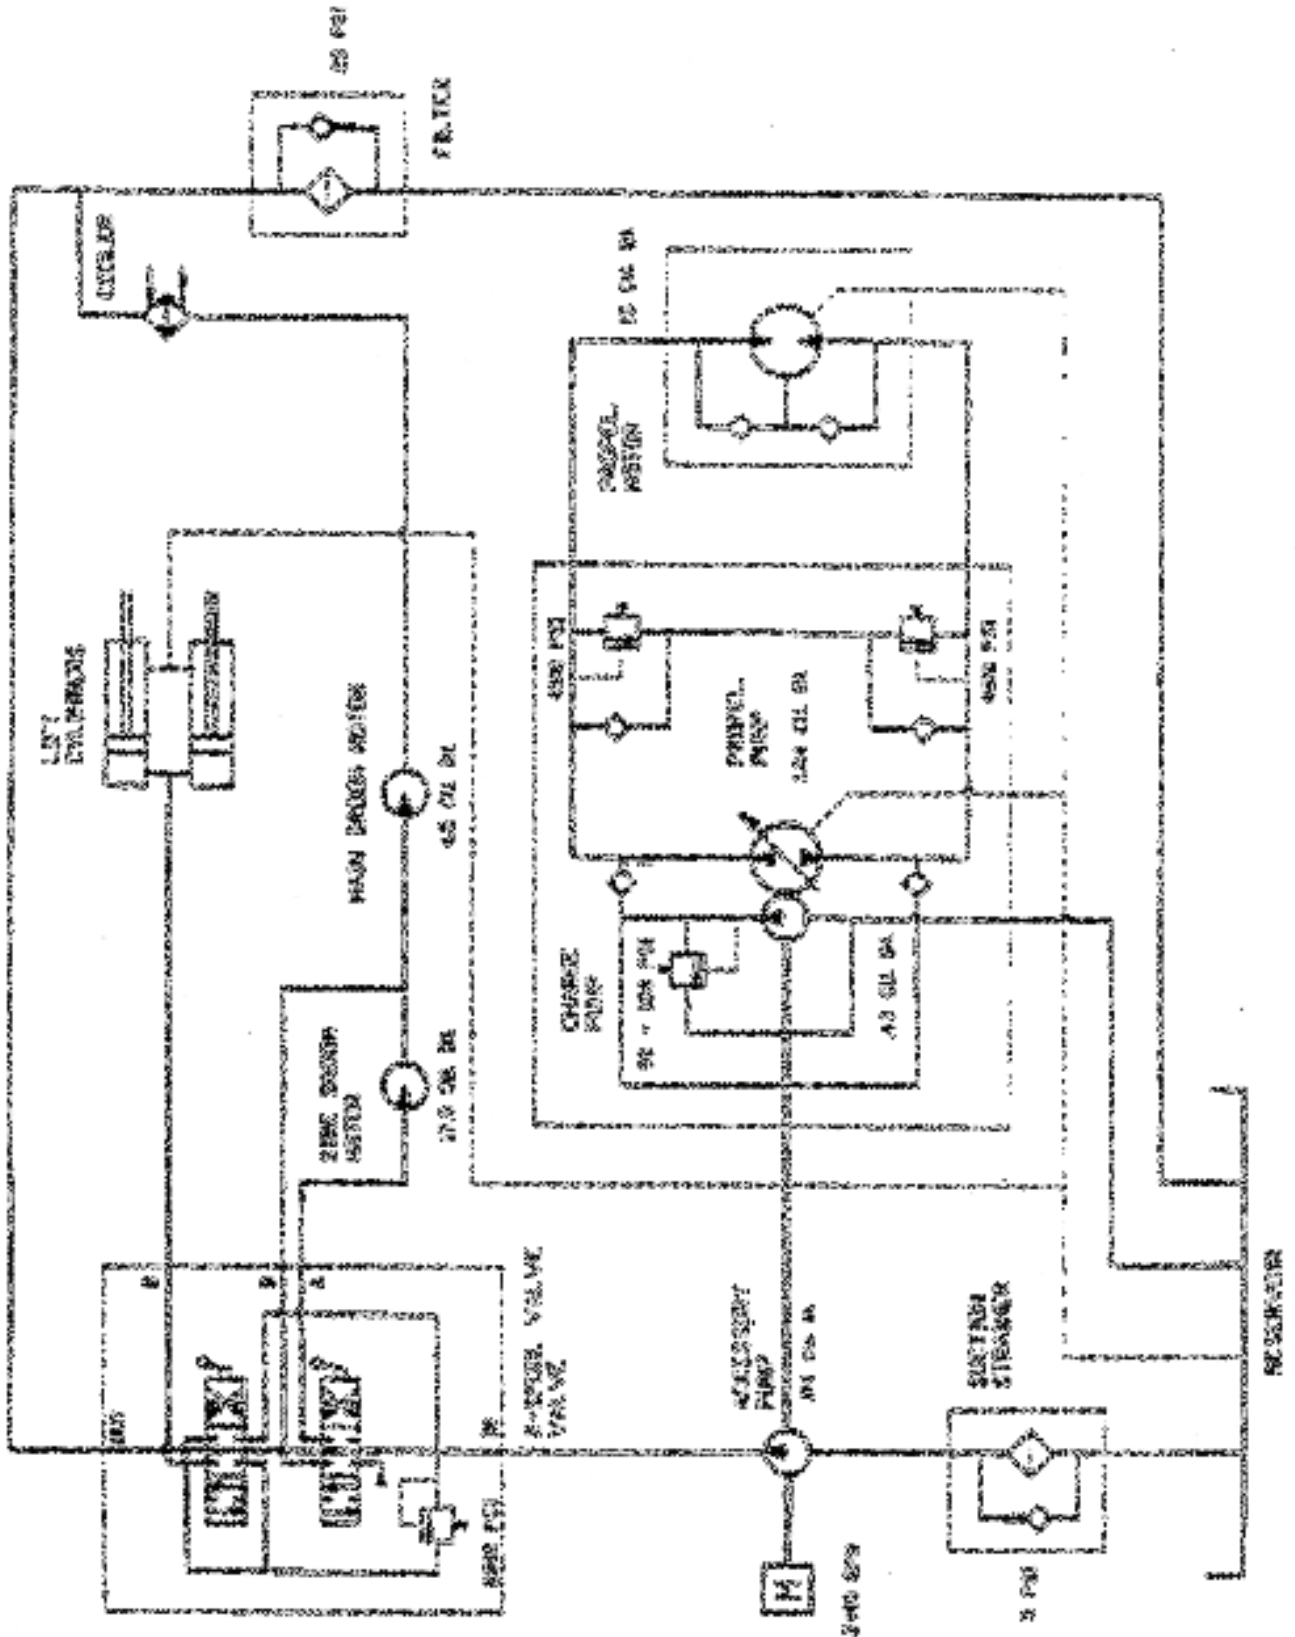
FILTER

COOLER

LIFT CYLINDERS

MAIN DRUM MOTOR

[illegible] CU IN

ZONE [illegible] MOTOR

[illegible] CU IN

TRAVEL MOTOR

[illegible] CU IN

PROPEL PUMP

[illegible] CU IN

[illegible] PSI

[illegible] PSI

CHARGE PUMP

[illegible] PSI

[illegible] CU IN

2-SPOOL VALVE VALVE

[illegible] PSI

ACCESSORY PUMP

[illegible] CU IN

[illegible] RPM

SUCTION STRAINER

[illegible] PSI

RESERVOIR

OUT

IN

B

B

A